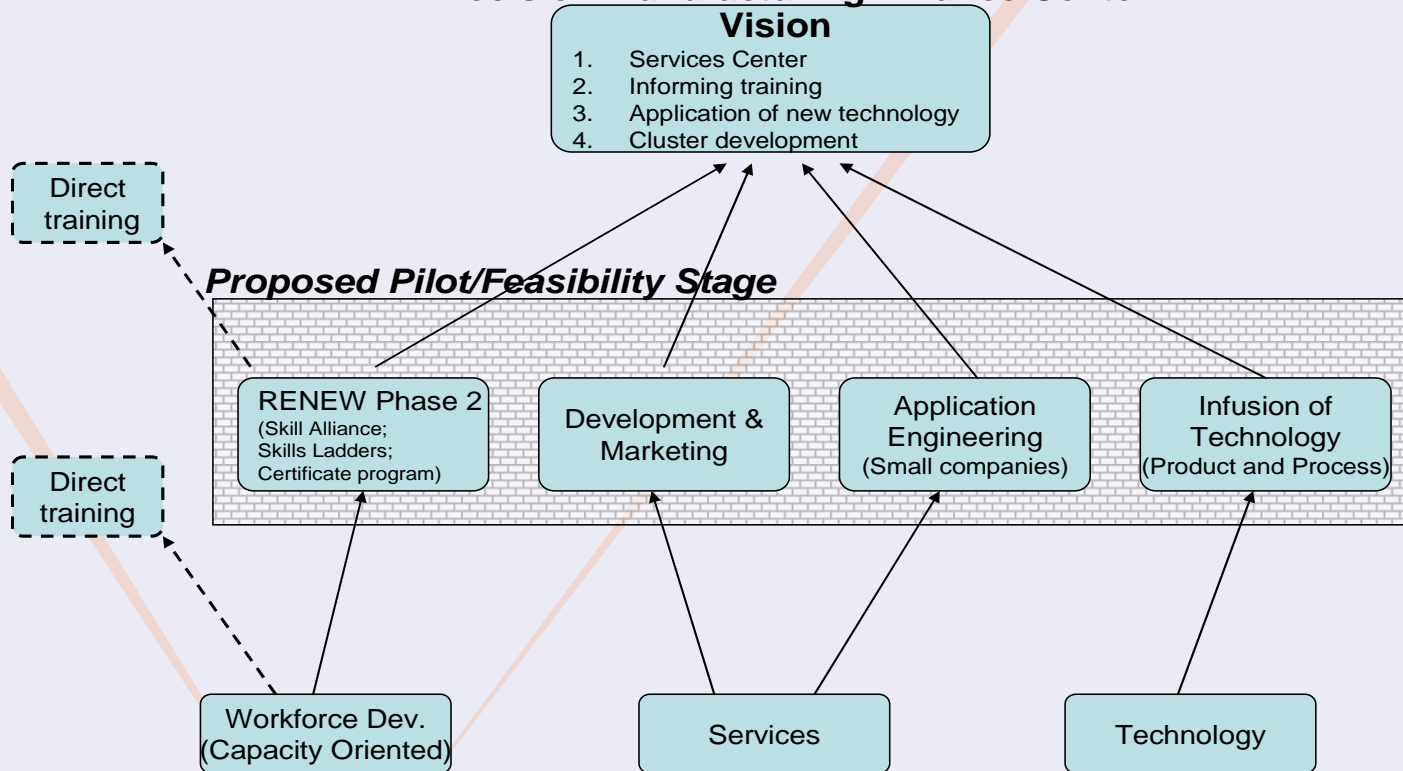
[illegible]

Vision
1. Services Center
2. Informing training
3. Application of new technology
4. Cluster development

Direct training

Proposed Pilot/Feasibility Stage

RENEW Phase 2
(Skill Alliance; Skills Ladders; Certificate program)

Development & Marketing

Application Engineering
(Small companies)

Infusion of Technology
(Product and Process)

Direct training

Workforce Dev.
(Capacity Oriented)

Services

Technology